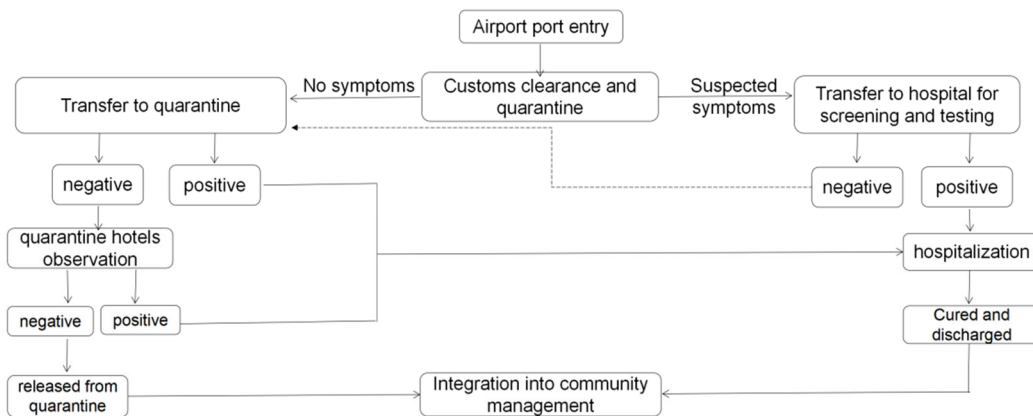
Airport port entry

No symptoms

Customs clearance and quarantine

Suspected symptoms

Transfer to quarantine

Transfer to hospital for screening and testing

negative

positive

negative

positive

quarantine hotels observation

hospitalization

negative

positive

Cured and discharged

released from quarantine

Integration into community management